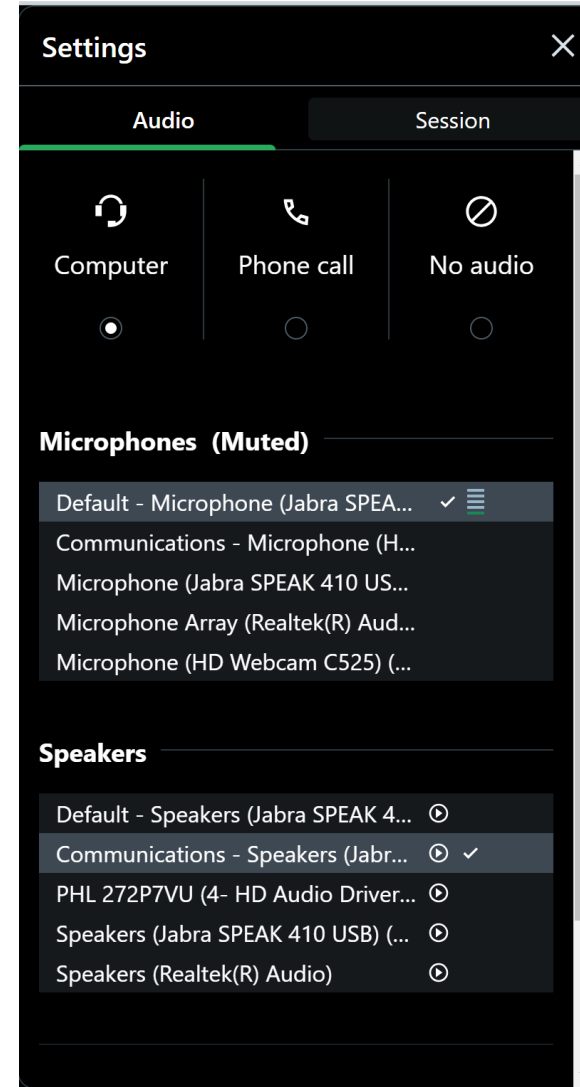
Settings ×

Audio
Session

Computer
Phone call
No audio

Microphones (Muted)

Default - Microphone (Jabra SPEA... ✓
Communications - Microphone (H...
Microphone (Jabra SPEAK 410 US...
Microphone Array (Realtek(R) Aud...
Microphone (HD Webcam C525) (...

Speakers

Default - Speakers (Jabra SPEAK 4...
Communications - Speakers (Jabr... ✓
PHL 272P7VU (4- HD Audio Driver...
Speakers (Jabra SPEAK 410 USB) (...
Speakers (Realtek(R) Audio)